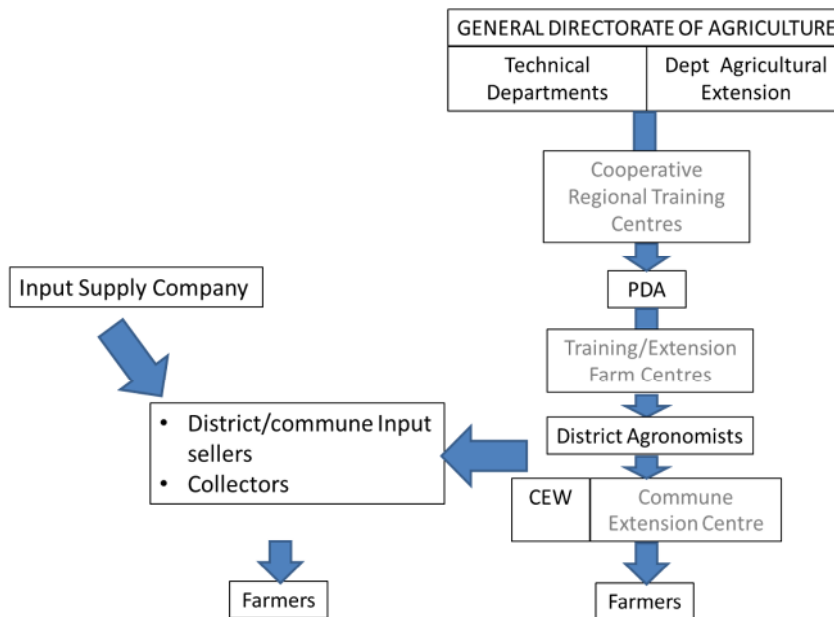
GENERAL DIRECTORATE OF AGRICULTURE

Technical Departments

Dept Agricultural Extension

Cooperative Regional Training Centres

PDA

Training/Extension Farm Centres

District Agronomists

CEW

Commune Extension Centre

Farmers

Input Supply Company

• District/commune Input sellers
• Collectors

Farmers